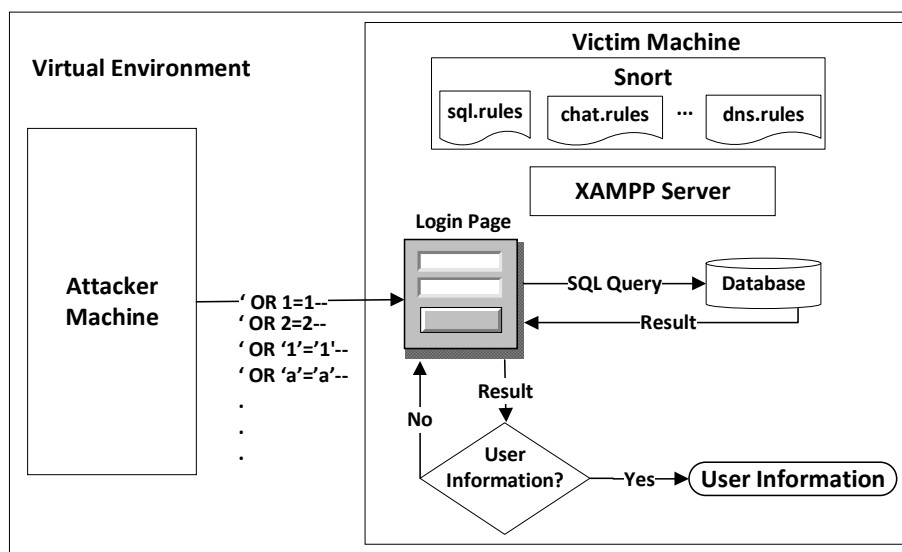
Virtual Environment

Victim Machine

Snort

sql.rules

chat.rules

...

dns.rules

XAMPP Server

Login Page

Attacker Machine

' OR 1=1--
' OR 2=2--
' OR '1'='1'--
' OR 'a'='a'--
.
.
.

SQL Query

Database

Result

Result

No

User Information?

Yes

User Information